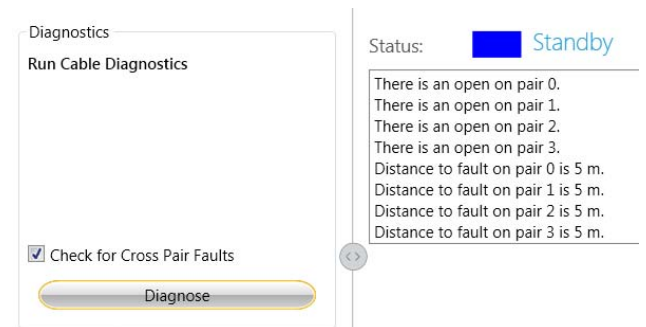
Diagnostics

Run Cable Diagnostics

Check for Cross Pair Faults

Diagnose

Status: Standby

There is an open on pair 0.
There is an open on pair 1.
There is an open on pair 2.
There is an open on pair 3.
Distance to fault on pair 0 is 5 m.
Distance to fault on pair 1 is 5 m.
Distance to fault on pair 2 is 5 m.
Distance to fault on pair 3 is 5 m.